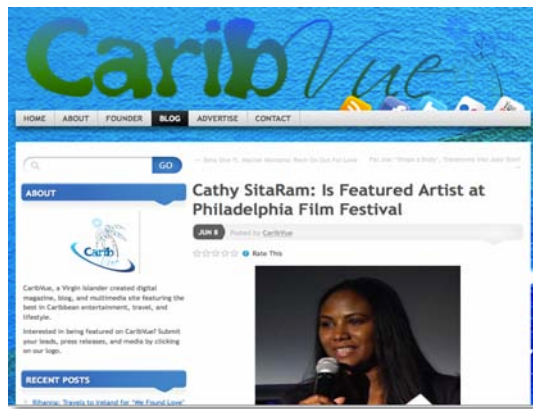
CaribVue

HOME ABOUT FOUNDER BLOG ADVERTISE CONTACT

GO

ABOUT

Carib

CaribVue, a Virgin Islander created digital magazine, blog, and multimedia site featuring the best in Caribbean entertainment, travel, and lifestyle.

Interested in being featured on CaribVue? Submit your leads, press releases, and media by clicking on our logo.

RECENT POSTS

Rihanna: Travels to Ireland for "We Found Love"

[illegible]

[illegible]

Cathy SitaRam: Is Featured Artist at Philadelphia Film Festival

JUN 8 Posted by CaribVue

Rate This